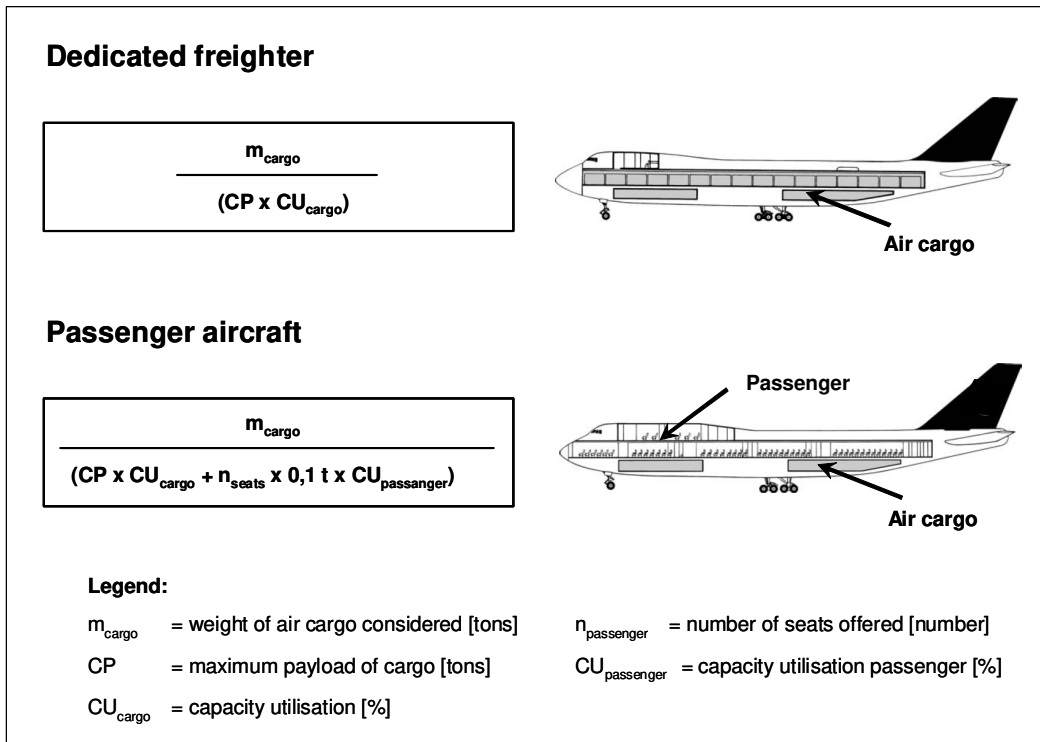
Dedicated freighter

$\frac{m_{cargo}}{(CP \times CU_{cargo})}$

Air cargo

Passenger aircraft

$\frac{m_{cargo}}{(CP \times CU_{cargo} + n_{seats} \times 0{,}1\ t \times CU_{passanger})}$

Passenger

Air cargo

Legend:

$m_{cargo}$ = weight of air cargo considered [tons]

CP = maximum payload of cargo [tons]

$CU_{cargo}$ = capacity utilisation [%]

$n_{passenger}$ = number of seats offered [number]

$CU_{passenger}$ = capacity utilisation passenger [%]